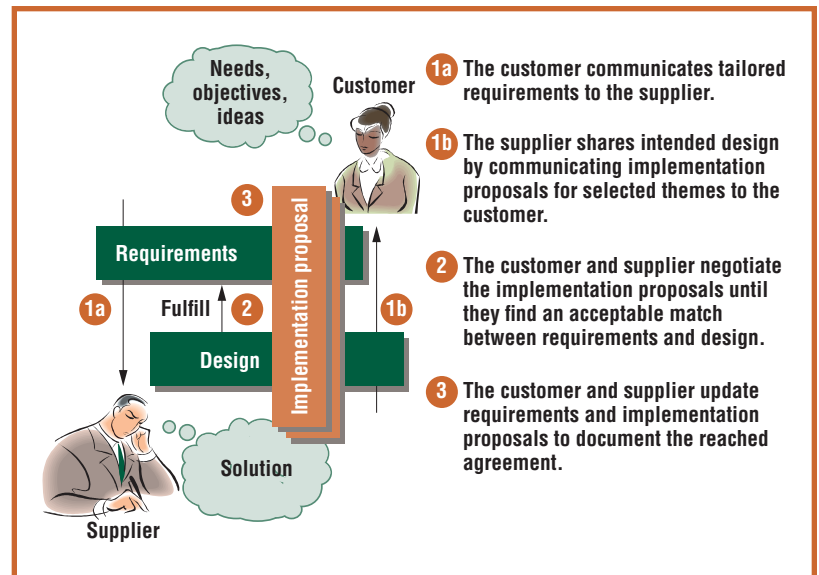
Needs, objectives, ideas

Customer

3

Implementation proposal

Requirements

1a

Fulfill

2

1b

Design

Solution

Supplier

1a The customer communicates tailored requirements to the supplier.

1b The supplier shares intended design by communicating implementation proposals for selected themes to the customer.

2 The customer and supplier negotiate the implementation proposals until they find an acceptable match between requirements and design.

3 The customer and supplier update requirements and implementation proposals to document the reached agreement.